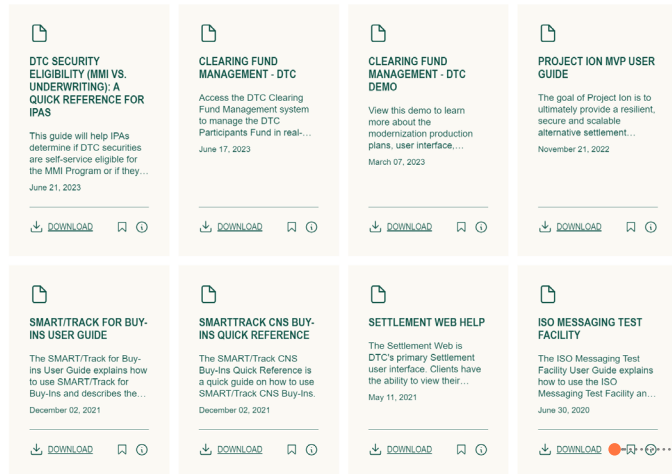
DTC SECURITY ELIGIBILITY (MMI VS. UNDERWRITING): A QUICK REFERENCE FOR IPAS

This guide will help IPAs determine if DTC securities are self-service eligible for the MMI Program or if they…

June 21, 2023

DOWNLOAD

CLEARING FUND MANAGEMENT - DTC

Access the DTC Clearing Fund Management system to manage the DTC Participants Fund in real-…

June 17, 2023

DOWNLOAD

CLEARING FUND MANAGEMENT - DTC DEMO

View this demo to learn more about the modernization production plans, user interface,…

March 07, 2023

DOWNLOAD

PROJECT ION MVP USER GUIDE

The goal of Project Ion is to ultimately provide a resilient, secure and scalable alternative settlement…

November 21, 2022

DOWNLOAD

SMART/TRACK FOR BUY-INS USER GUIDE

The SMART/Track for Buy-ins User Guide explains how to use SMART/Track for Buy-Ins and describes the…

December 02, 2021

DOWNLOAD

SMARTTRACK CNS BUY-INS QUICK REFERENCE

The SMART/Track CNS Buy-Ins Quick Reference is a quick guide on how to use SMART/Track CNS Buy-Ins.

December 02, 2021

DOWNLOAD

SETTLEMENT WEB HELP

The Settlement Web is DTC's primary Settlement user interface. Clients have the ability to view their…

May 11, 2021

DOWNLOAD

ISO MESSAGING TEST FACILITY

The ISO Messaging Test Facility User Guide explains how to use the ISO Messaging Test Facility an…

June 30, 2020

DOWNLOAD